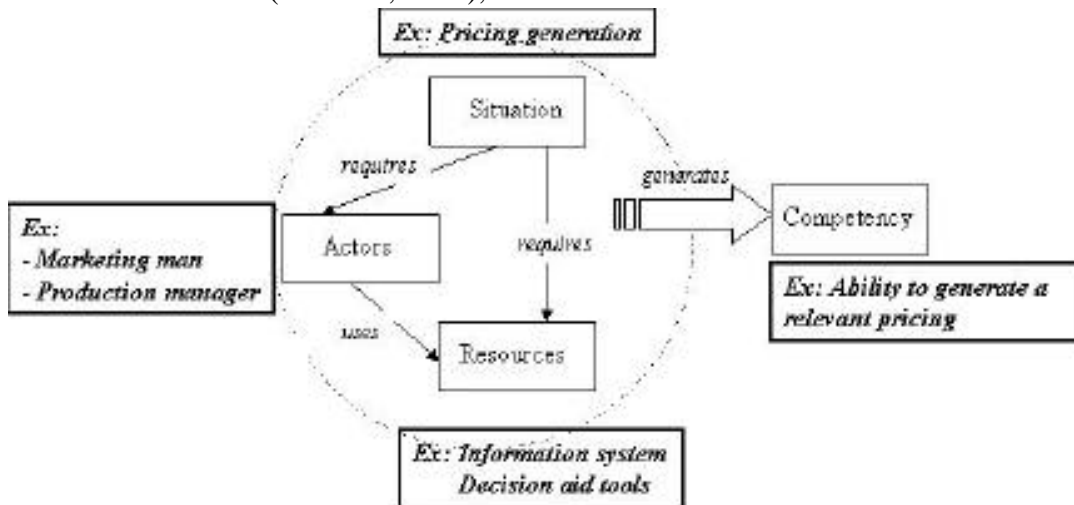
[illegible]

Ex: Pricing generation

Situation

requires

requires

generates

Competency

Ex:
- Marketing man
- Production manager

Actors

Ex: Ability to generate a relevant pricing

uses

Resources

Ex: Information system
Decision aid tools